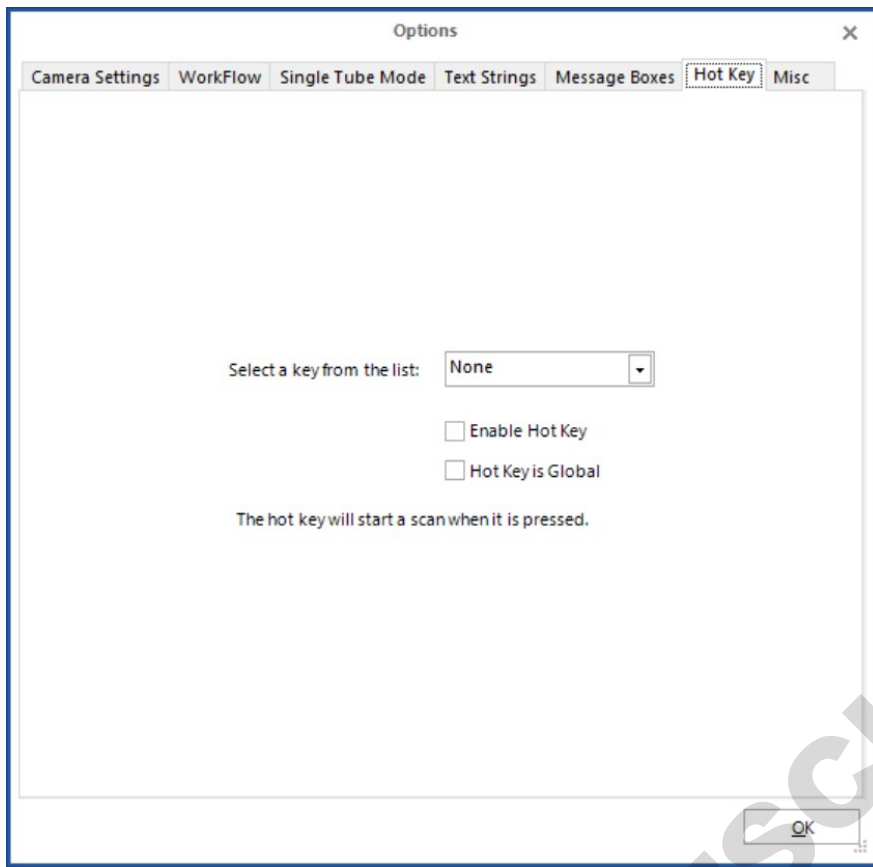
Options

×

Camera Settings | WorkFlow | Single Tube Mode | Text Strings | Message Boxes | Hot Key | Misc

Select a key from the list: None

Enable Hot Key

Hot Key is Global

The hot key will start a scan when it is pressed.

OK